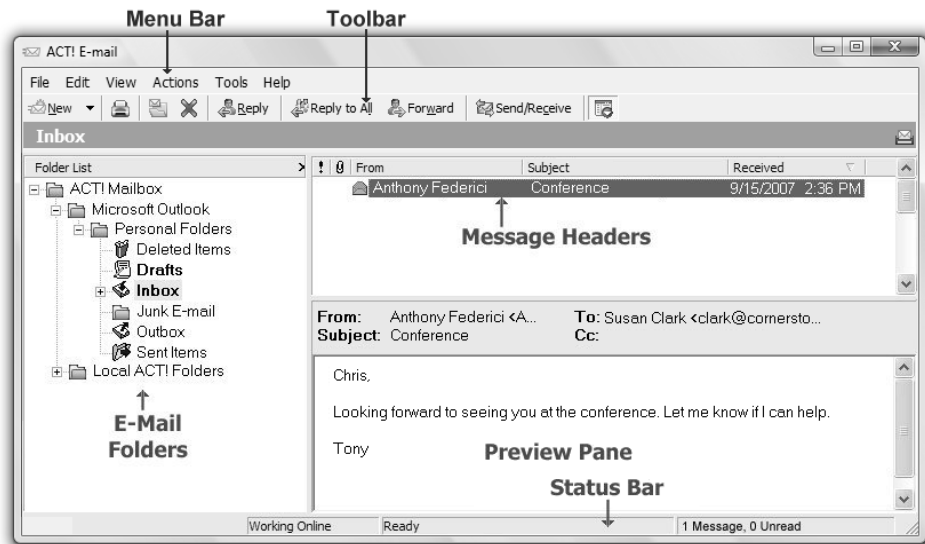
Menu Bar

Toolbar

ACT! E-mail

File Edit View Actions Tools Help

New Reply Reply to All Forward Send/Receive

Inbox

Folder List

ACT! Mailbox
Microsoft Outlook
Personal Folders
Deleted Items
Drafts
Inbox
Junk E-mail
Outbox
Sent Items
Local ACT! Folders

E-Mail Folders

| ! | From | Subject | Received |
|---|---|---|---|
| | Anthony Federici | Conference | 9/15/2007 2:36 PM |

Message Headers

From: Anthony Federici <A...
To: Susan Clark <clark@cornersto...
Subject: Conference
Cc:

Chris,

Looking forward to seeing you at the conference. Let me know if I can help.

Tony

Preview Pane

Status Bar

Working Online Ready 1 Message, 0 Unread